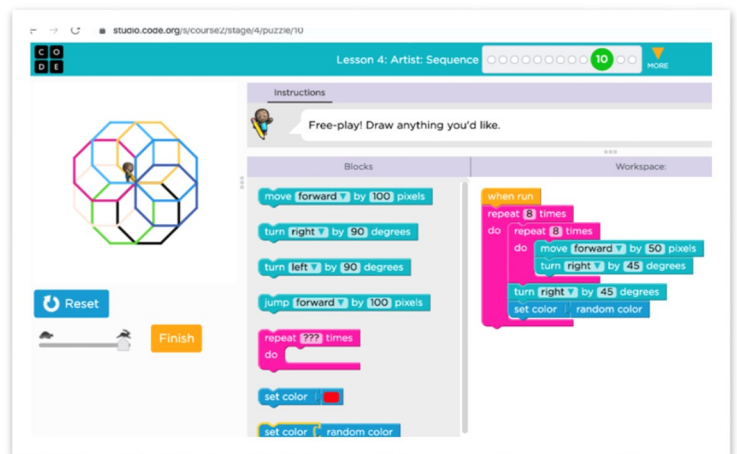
studio.code.org/s/course2/stage/4/puzzle/10

C O D E

Lesson 4: Artist: Sequence

10

MORE

Instructions

Free-play! Draw anything you'd like.

Blocks

Workspace:

move forward by 100 pixels

turn right by 90 degrees

turn left by 90 degrees

jump forward by 100 pixels

repeat ??? times
do

set color

set color random color

when run
repeat 8 times
do repeat 8 times
do move forward by 50 pixels
turn right by 45 degrees
turn right by 45 degrees
set color random color

Reset

Finish